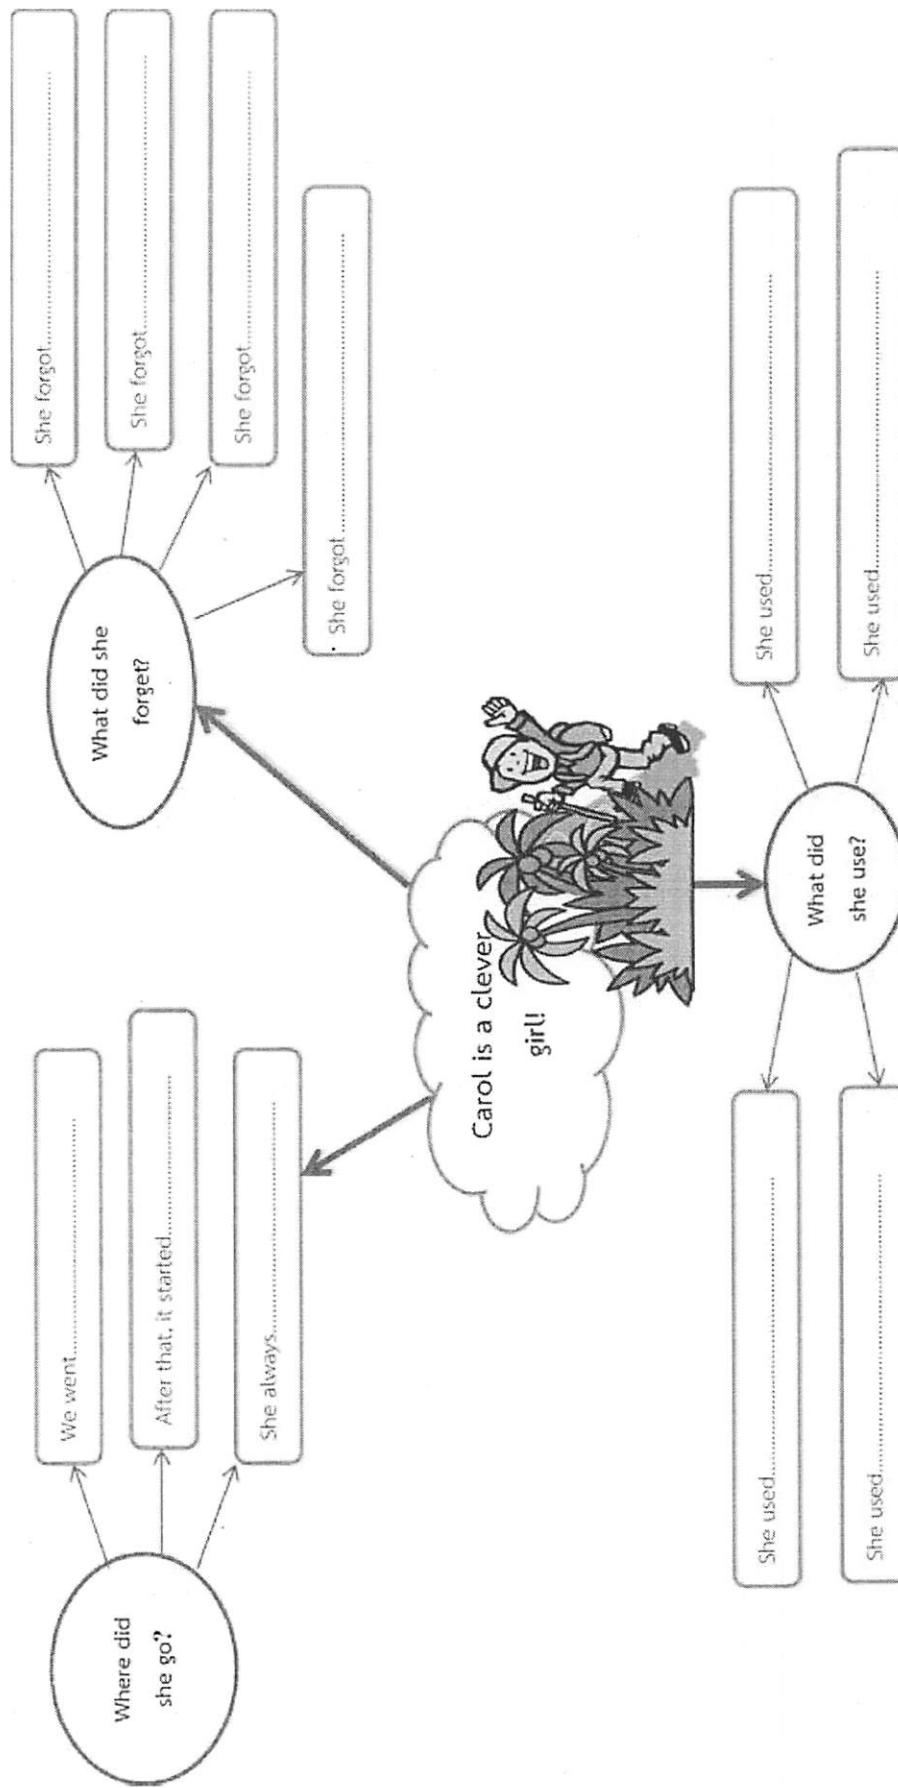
Carol is a clever girl!

Where did she go?

We went.....................................

After that, it started.....................................

She always.....................................

What did she forget?

She forgot.....................................

She forgot.....................................

She forgot.....................................

She forgot.....................................

What did she use?

She used.....................................

She used.....................................

She used.....................................

She used.....................................